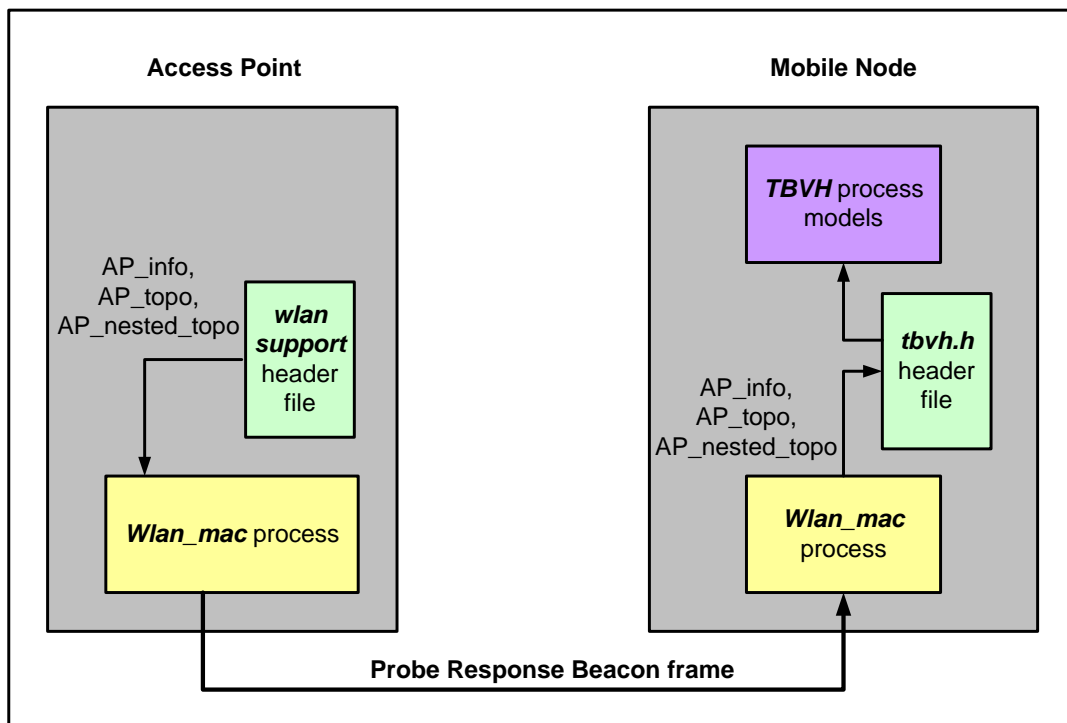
Access Point

Mobile Node

AP_info, AP_topo, AP_nested_topo

wlan support header file

Wlan_mac process

TBVH process models

tbvh.h header file

AP_info, AP_topo, AP_nested_topo

Wlan_mac process

Probe Response Beacon frame